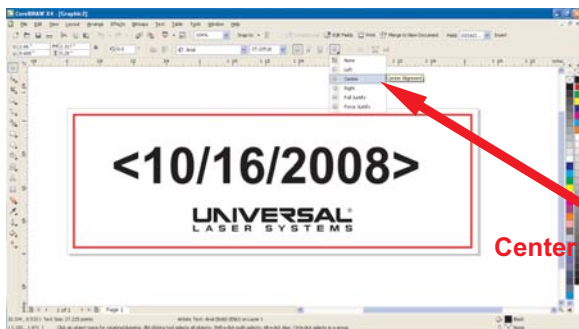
CorelDRAW X4 - [Graphic2]

File Edit View Layout Arrange Effects Bitmaps Text Table Tools Window Help

100%

Snap to

Edit Fields

Print

Merge to New Document

Arial

27.225 pt

None

Left

Center

Center Alignment

Right

Full Justify

Force Justify

<10/16/2008>

UNIVERSAL

LASER SYSTEMS

Center

1 of 1

Page 1

Artistic Text: Arial (Bold) on Layer 1